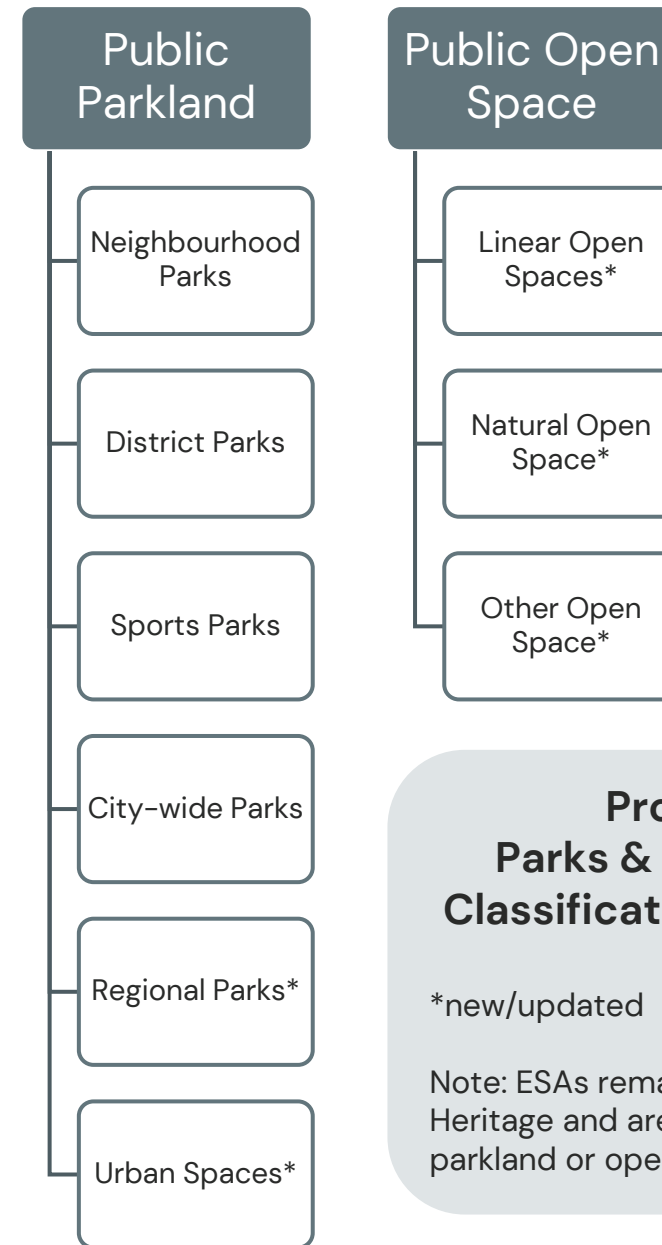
Public Parkland

Neighbourhood Parks

District Parks

Sports Parks

City-wide Parks

Regional Parks*

Urban Spaces*

Public Open Space

Linear Open Spaces*

Natural Open Space*

Other Open Space*

Pro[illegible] Parks & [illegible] Classificat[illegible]

*new/updated

Note: ESAs rema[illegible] Heritage and are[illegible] parkland or ope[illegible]